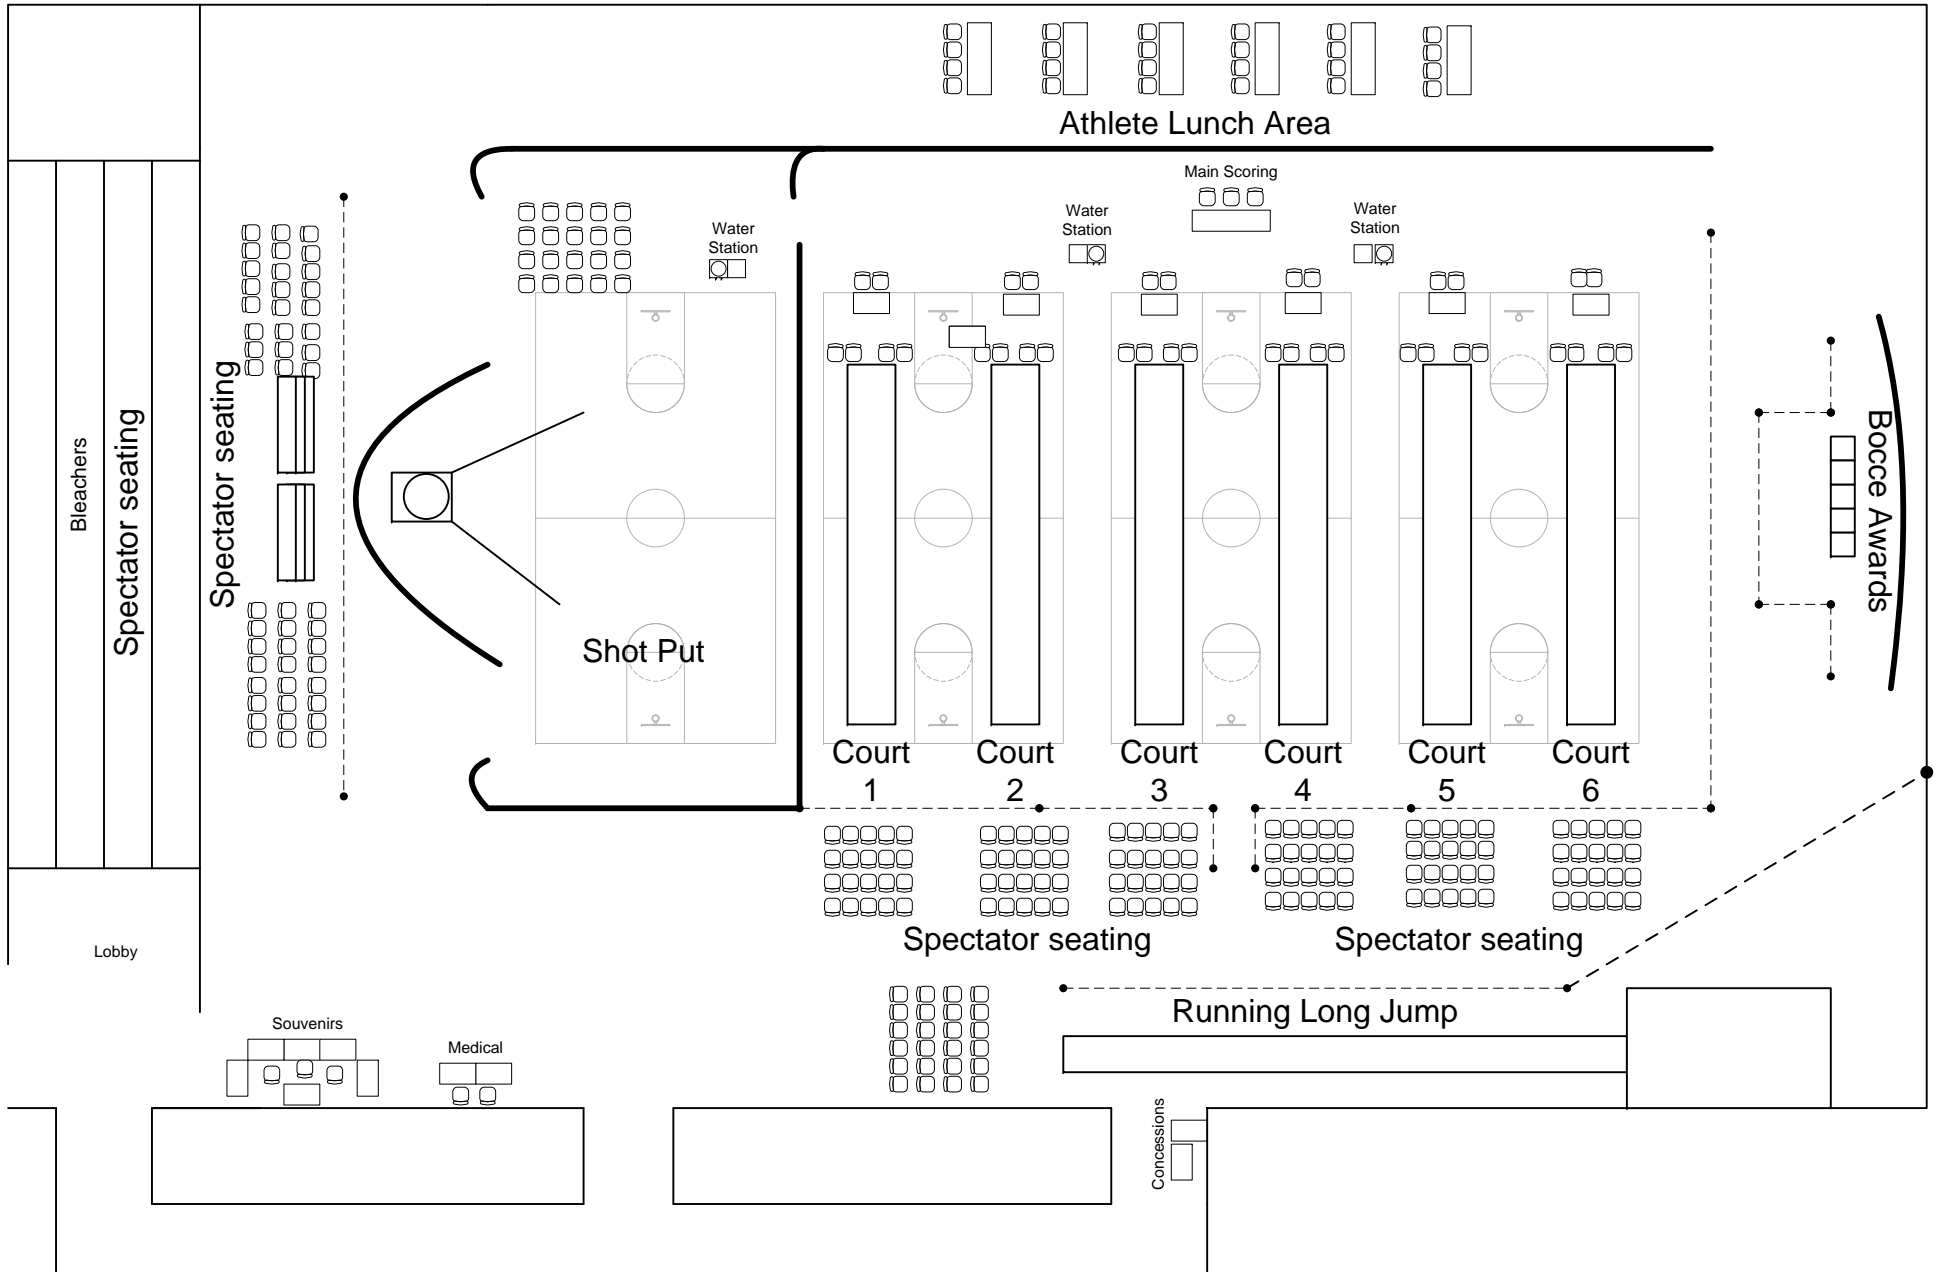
Athlete Lunch Area

Main Scoring

Water Station

Water Station

Water Station

Bleachers

Spectator seating

Spectator seating

Shot Put

Court 1

Court 2

Court 3

Court 4

Court 5

Court 6

Bocce Awards

Spectator seating

Spectator seating

Lobby

Running Long Jump

Souvenirs

Medical

Concessions